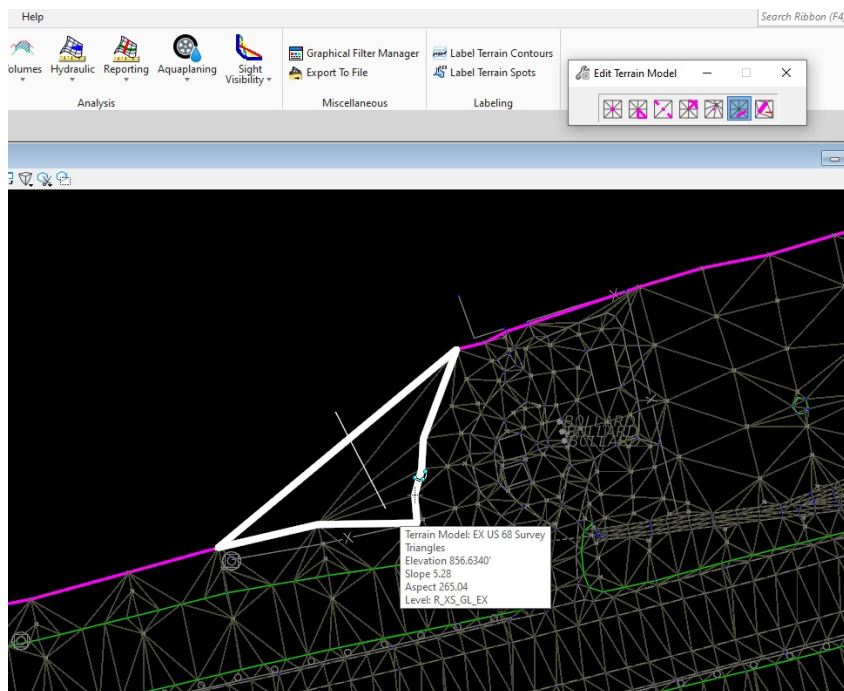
Help

Search Ribbon (F4)

olumes Hydraulic Reporting Aquaplaning Sight Visibility

Analysis

Graphical Filter Manager
Export To File

Miscellaneous

Label Terrain Contours
Label Terrain Spots

Labeling

Edit Terrain Model

BOLLARD
BOLLARD

Terrain Model: EX US 68 Survey
Triangles
Elevation 856.6340'
Slope 5.28
Aspect 265.04
Level: R_XS_GL_EX